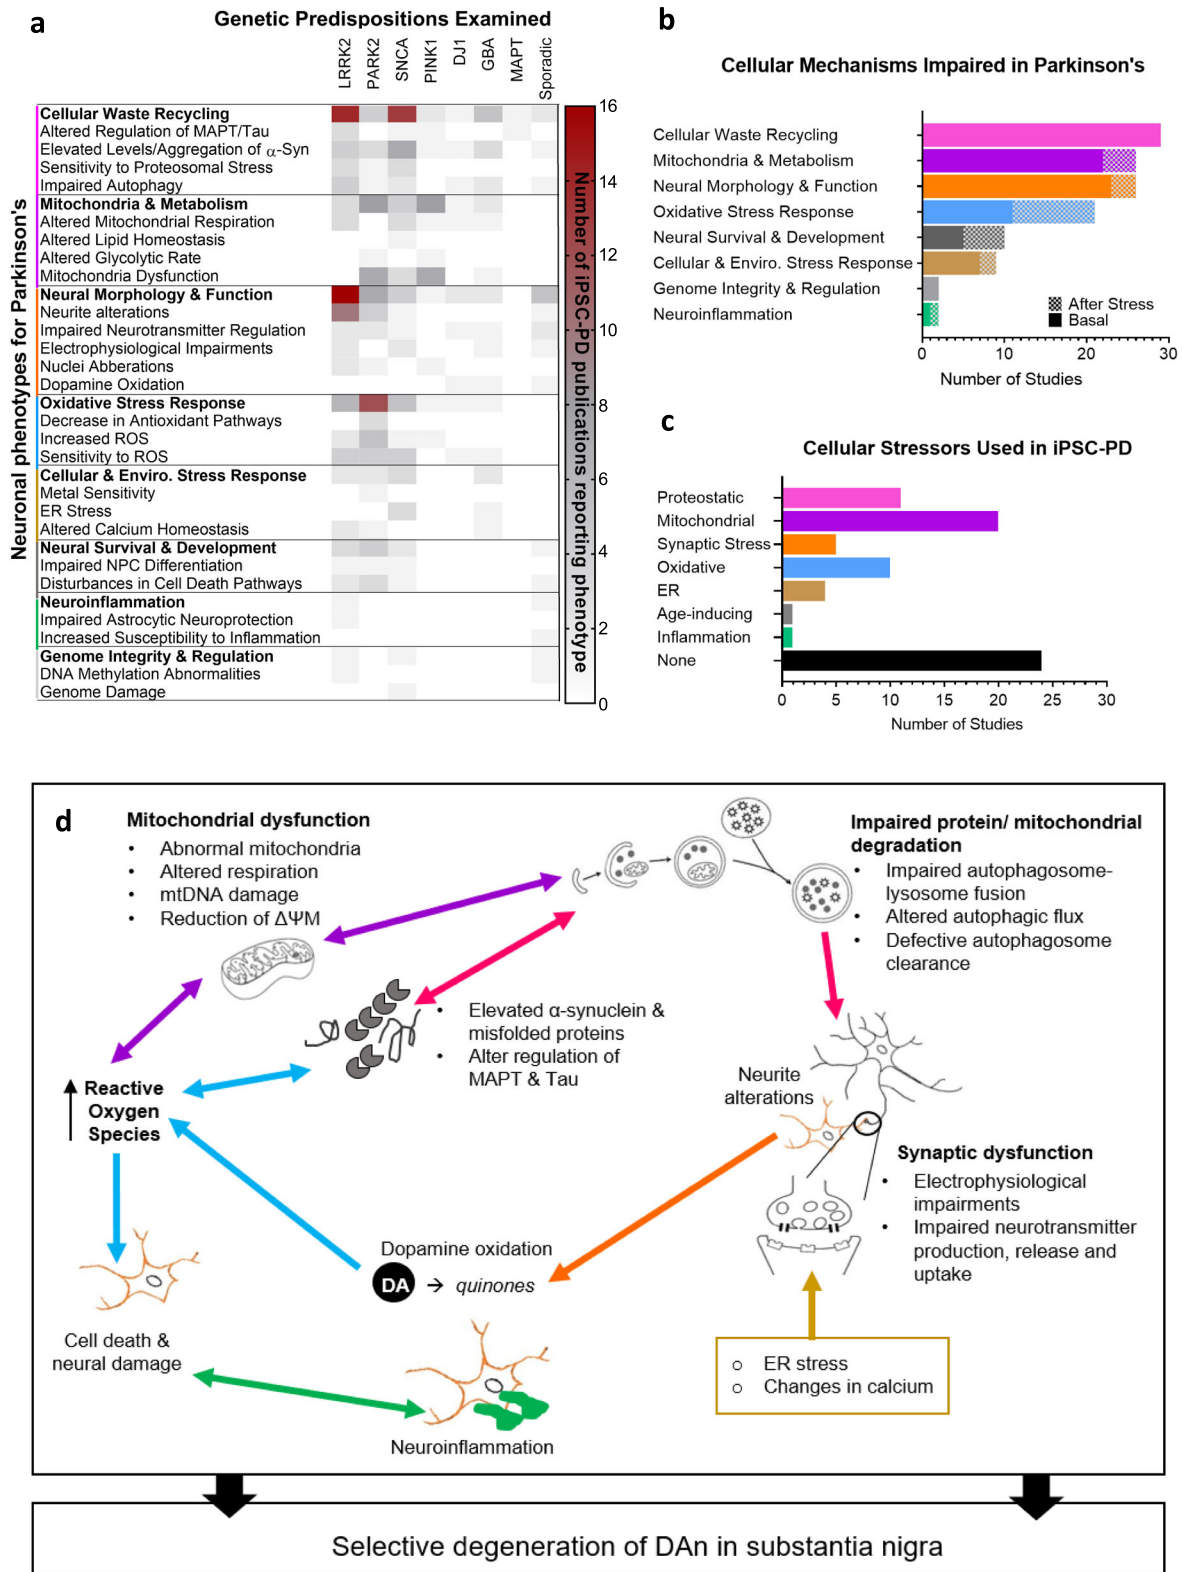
a

Genetic Predispositions Examined

LRRK2 PARK2 SNCA PINK1 DJ1 GBA MAPT Sporadic

Neuronal phenotypes for Parkinson's

Cellular Waste Recycling
Altered Regulation of MAPT/Tau
Elevated Levels/Aggregation of $\alpha$-Syn
Sensitivity to Proteosomal Stress
Impaired Autophagy
Mitochondria & Metabolism
Altered Mitochondrial Respiration
Altered Lipid Homeostasis
Altered Glycolytic Rate
Mitochondria Dysfunction
Neural Morphology & Function
Neurite alterations
Impaired Neurotransmitter Regulation
Electrophysiological Impairments
Nuclei Abberations
Dopamine Oxidation
Oxidative Stress Response
Decrease in Antioxidant Pathways
Increased ROS
Sensitivity to ROS
Cellular & Enviro. Stress Response
Metal Sensitivity
ER Stress
Altered Calcium Homeostasis
Neural Survival & Development
Impaired NPC Differentiation
Disturbances in Cell Death Pathways
Neuroinflammation
Impaired Astrocytic Neuroprotection
Increased Susceptibility to Inflammation
Genome Integrity & Regulation
DNA Methylation Abnormalities
Genome Damage

16 14 12 10 8 6 4 2 0
Number of iPSC-PD publications reporting phenotype

b

Cellular Mechanisms Impaired in Parkinson's

Cellular Waste Recycling
Mitochondria & Metabolism
Neural Morphology & Function
Oxidative Stress Response
Neural Survival & Development
Cellular & Enviro. Stress Response
Genome Integrity & Regulation
Neuroinflammation

After Stress
Basal

0 10 20 30
Number of Studies

c

Cellular Stressors Used in iPSC-PD

Proteostatic
Mitochondrial
Synaptic Stress
Oxidative
ER
Age-inducing
Inflammation
None

0 5 10 15 20 25 30
Number of Studies

d

Mitochondrial dysfunction
• Abnormal mitochondria
• Altered respiration
• mtDNA damage
• Reduction of ΔΨM

Impaired protein/ mitochondrial degradation
• Impaired autophagosome-lysosome fusion
• Altered autophagic flux
• Defective autophagosome clearance

• Elevated α-synuclein & misfolded proteins
• Alter regulation of MAPT & Tau

Reactive Oxygen Species

Neurite alterations

Synaptic dysfunction
• Electrophysiological impairments
• Impaired neurotransmitter production, release and uptake

Dopamine oxidation
DA → quinones

Cell death & neural damage

o ER stress
o Changes in calcium

Neuroinflammation

Selective degeneration of DAn in substantia nigra